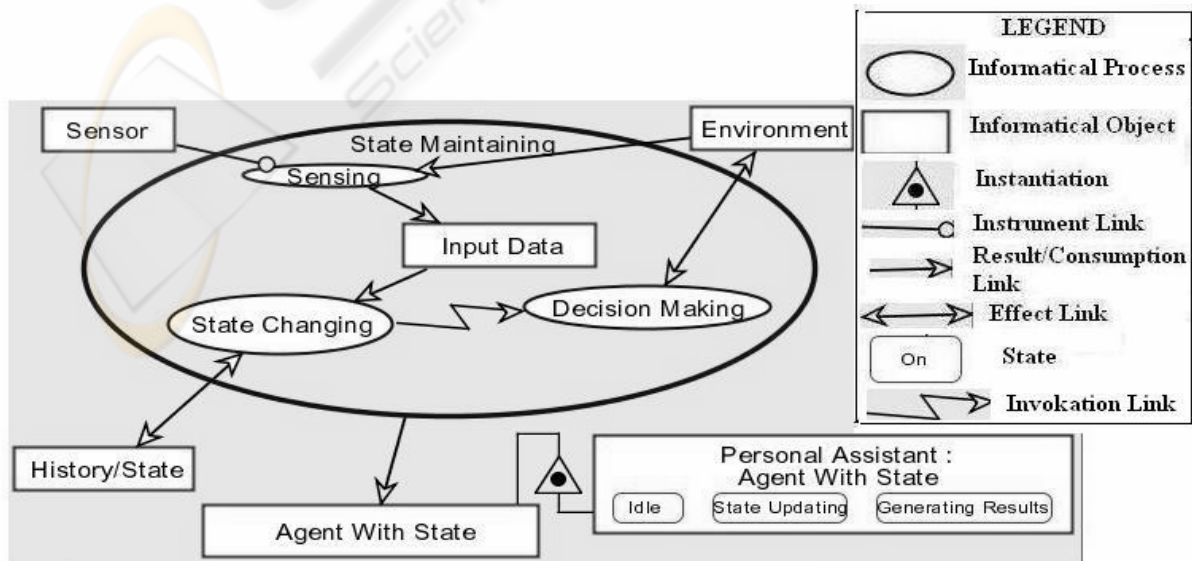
Sensor

State Maintaining

Environment

Sensing

Input Data

State Changing

Decision Making

History/State

Agent With State

Personal Assistant : Agent With State

Idle

State Updating

Generating Results

LEGEND

Informatical Process

Informatical Object

Instantiation

Instrument Link

Result/Consumption Link

Effect Link

On

State

Invokation Link